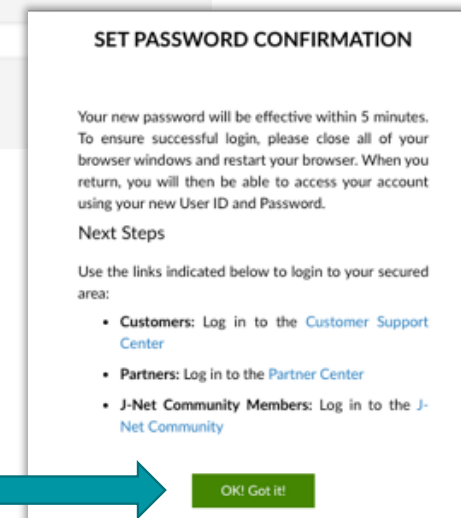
SET PASSWORD CONFIRMATION

Your new password will be effective within 5 minutes. To ensure successful login, please close all of your browser windows and restart your browser. When you return, you will then be able to access your account using your new User ID and Password.

Next Steps

Use the links indicated below to login to your secured area:

• Customers: Log in to the Customer Support Center

• Partners: Log in to the Partner Center

• J-Net Community Members: Log in to the J-Net Community

OK! Got it!